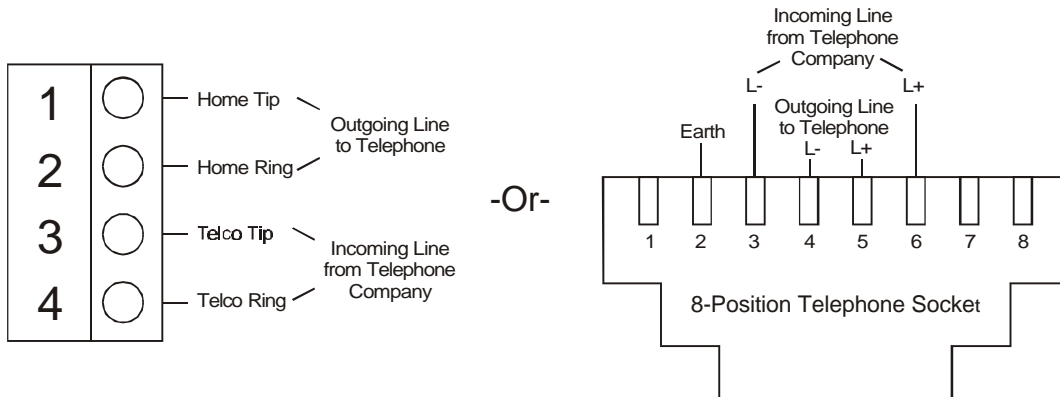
1
Home Tip
Outgoing Line to Telephone
2
Home Ring
3
Telco Tip
Incoming Line from Telephone Company
4
Telco Ring

-Or-

Incoming Line from Telephone Company
L-
L+
Earth
Outgoing Line to Telephone
L-
L+
1
2
3
4
5
6
7
8
8-Position Telephone Socket